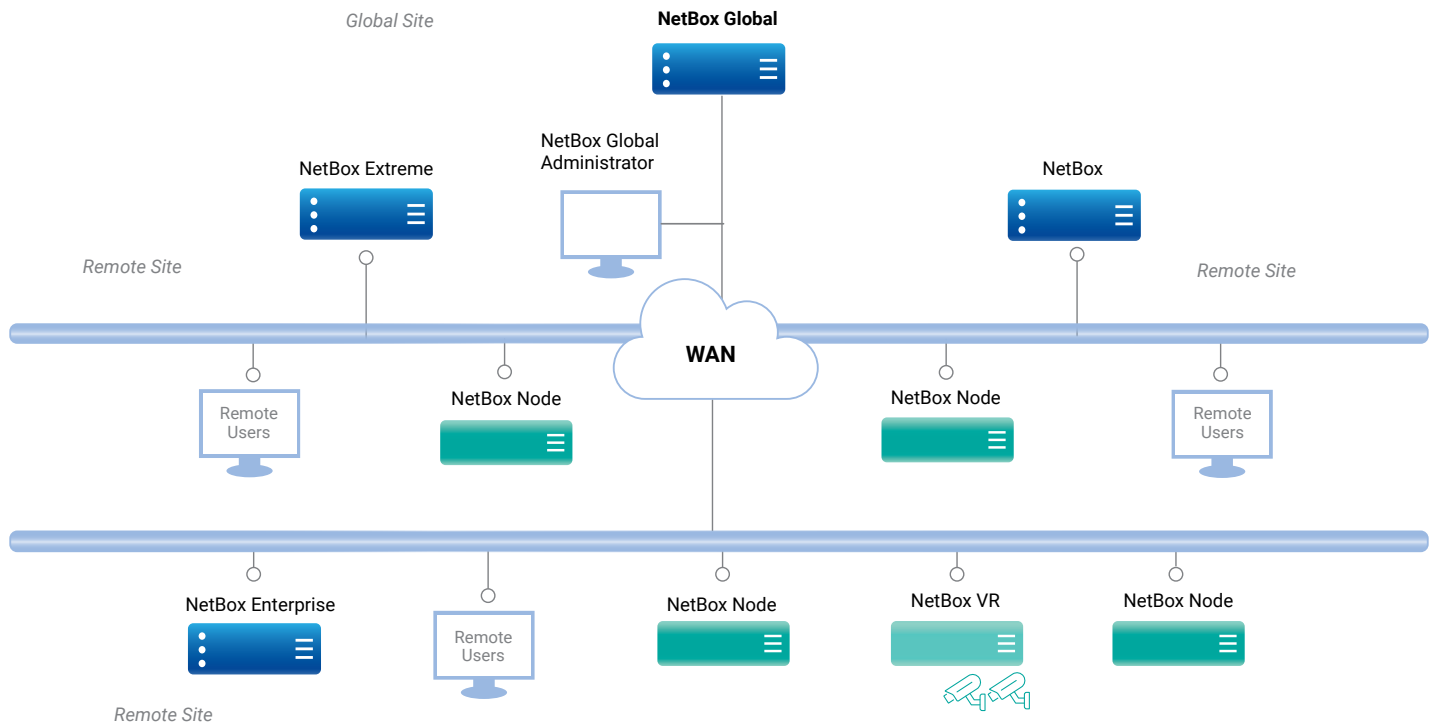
Global Site

NetBox Global

NetBox Global Administrator

NetBox Extreme

NetBox

Remote Site

Remote Site

WAN

Remote Users

NetBox Node

NetBox Node

Remote Users

NetBox Enterprise

Remote Users

NetBox Node

NetBox VR

NetBox Node

Remote Site